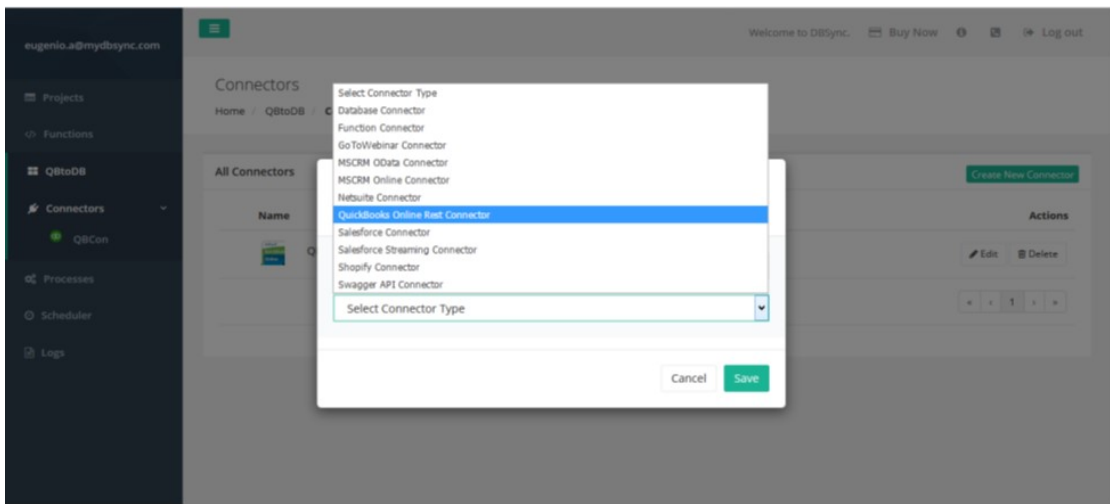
eugenio.a@mydbsync.com

Projects

Functions

QBtoDB

Connectors

QBCon

Processes

Scheduler

Logs

Welcome to DBSync. Buy Now Log out

Connectors

Home / QBtoDB / C

All Connectors

Create New Connector

Name

Actions

Q

Edit Delete

« ‹ 1 › »

Select Connector Type
Database Connector
Function Connector
GoToWebinar Connector
MSCRM OData Connector
MSCRM Online Connector
Netsuite Connector
QuickBooks Online Rest Connector
Salesforce Connector
Salesforce Streaming Connector
Shopify Connector
Swagger API Connector

Select Connector Type

Cancel Save